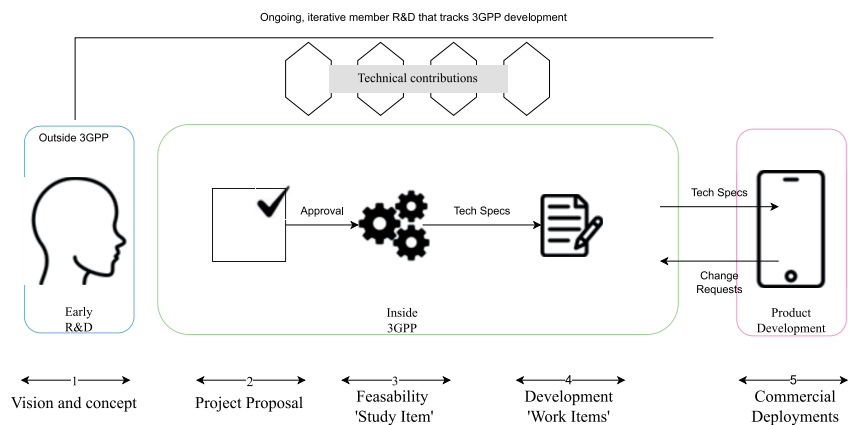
Ongoing, iterative member R&D that tracks 3GPP development

Technical contributions

Outside 3GPP

Early R&D

Approval

Tech Specs

Inside 3GPP

Tech Specs

Change Requests

Product Development

1
Vision and concept

2
Project Proposal

3
Feasability 'Study Item'

4
Development 'Work Items'

5
Commercial Deployments